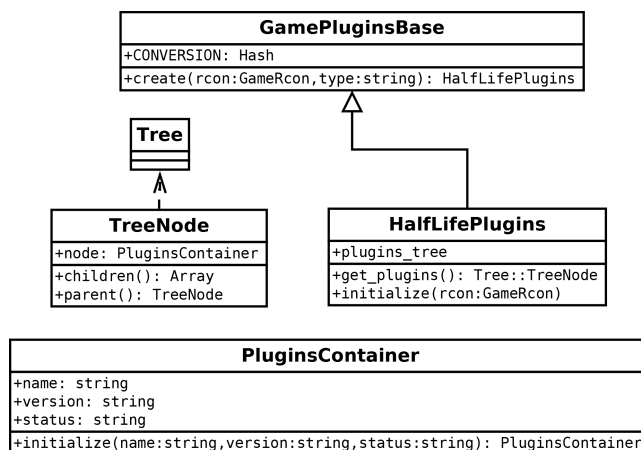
GamePluginsBase

+CONVERSION: Hash

+create(rcon:GameRcon,type:string): HalfLifePlugins

Tree

TreeNode

+node: PluginsContainer

+children(): Array
+parent(): TreeNode

HalfLifePlugins

+plugins_tree

+get_plugins(): Tree::TreeNode
+initialize(rcon:GameRcon)

PluginsContainer

+name: string
+version: string
+status: string

+initialize(name:string,version:string,status:string): PluginsContainer